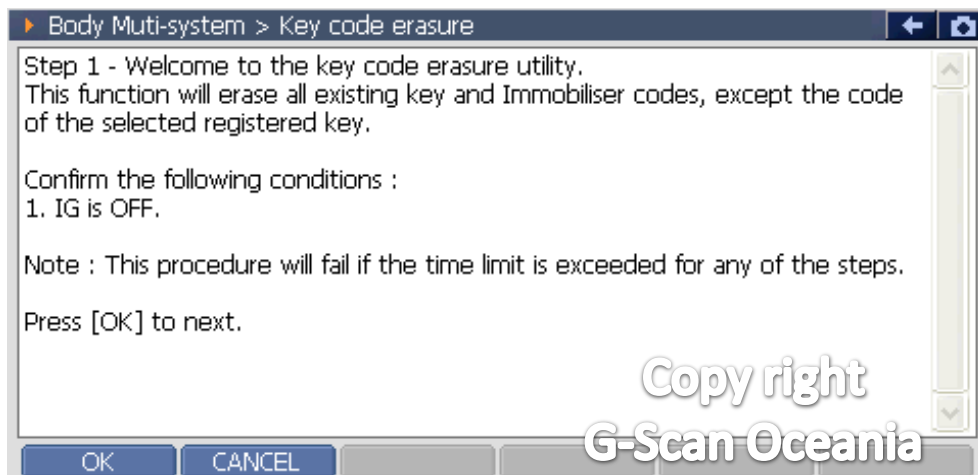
Body Muti-system > Key code erasure

Step 1 - Welcome to the key code erasure utility.
This function will erase all existing key and Immobiliser codes, except the code of the selected registered key.

Confirm the following conditions :
1. IG is OFF.

Note : This procedure will fail if the time limit is exceeded for any of the steps.

Press [OK] to next.

Copy right
G-Scan Oceania

OK
CANCEL